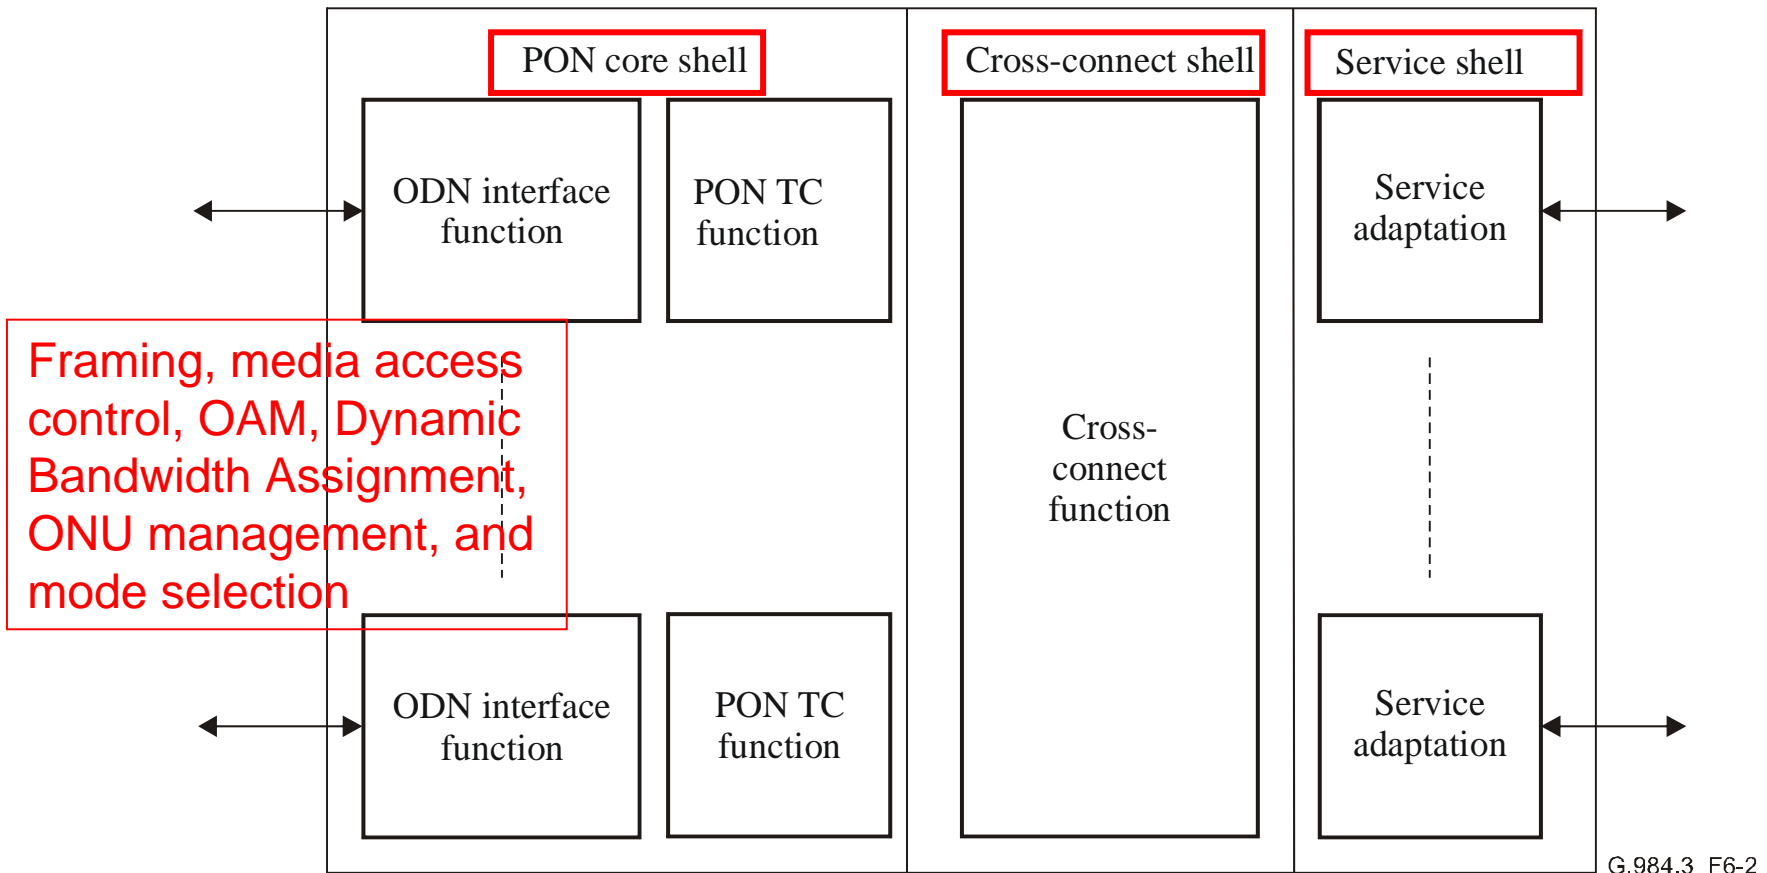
PON core shell

Cross-connect shell

Service shell

ODN interface function

PON TC function

Service adaptation

Framing, media access control, OAM, Dynamic Bandwidth Assignment, ONU management, and mode selection

Cross-connect function

ODN interface function

PON TC function

Service adaptation

G.984.3_F6-2